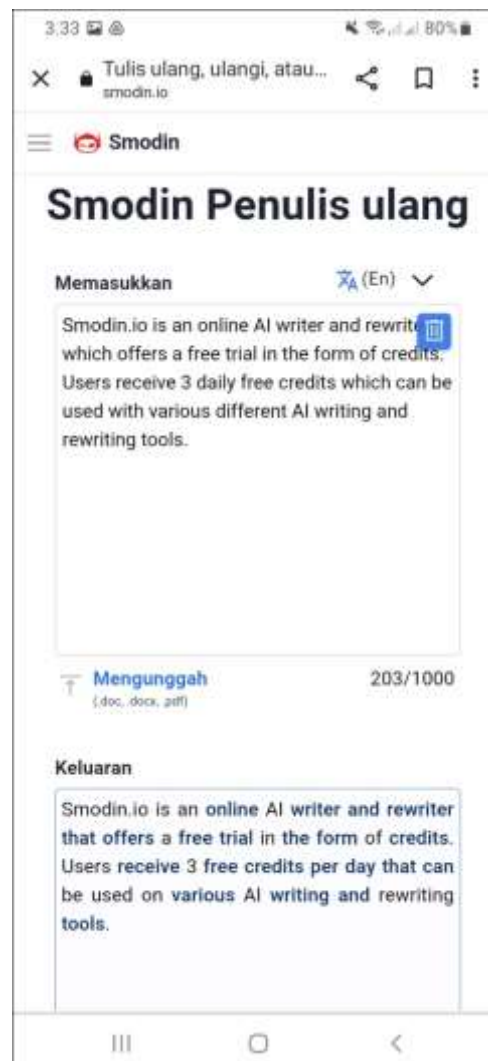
3:33

80%

Tulis ulang, ulangi, atau...
smodin.io

Smodin

Smodin Penulis ulang

Memasukkan

(En)

Smodin.io is an online AI writer and rewrit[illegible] which offers a free trial in the form of credits. Users receive 3 daily free credits which can be used with various different AI writing and rewriting tools.

Mengunggah
(.doc, docx, pdf)

203/1000

Keluaran

Smodin.io is an online AI writer and rewriter that offers a free trial in the form of credits. Users receive 3 free credits per day that can be used on various AI writing and rewriting tools.